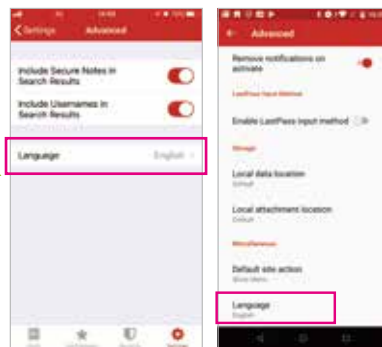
Settings Advanced

Include Secure Notes in Search Results

Include Usernames in Search Results

Language English

Advanced

Remove notifications on activate

LastPass Input Method

Enable LastPass input method

Storage

Local data location
Default

Local attachment location
Default

Miscellaneous

Default site action
Show Menu

Language
English